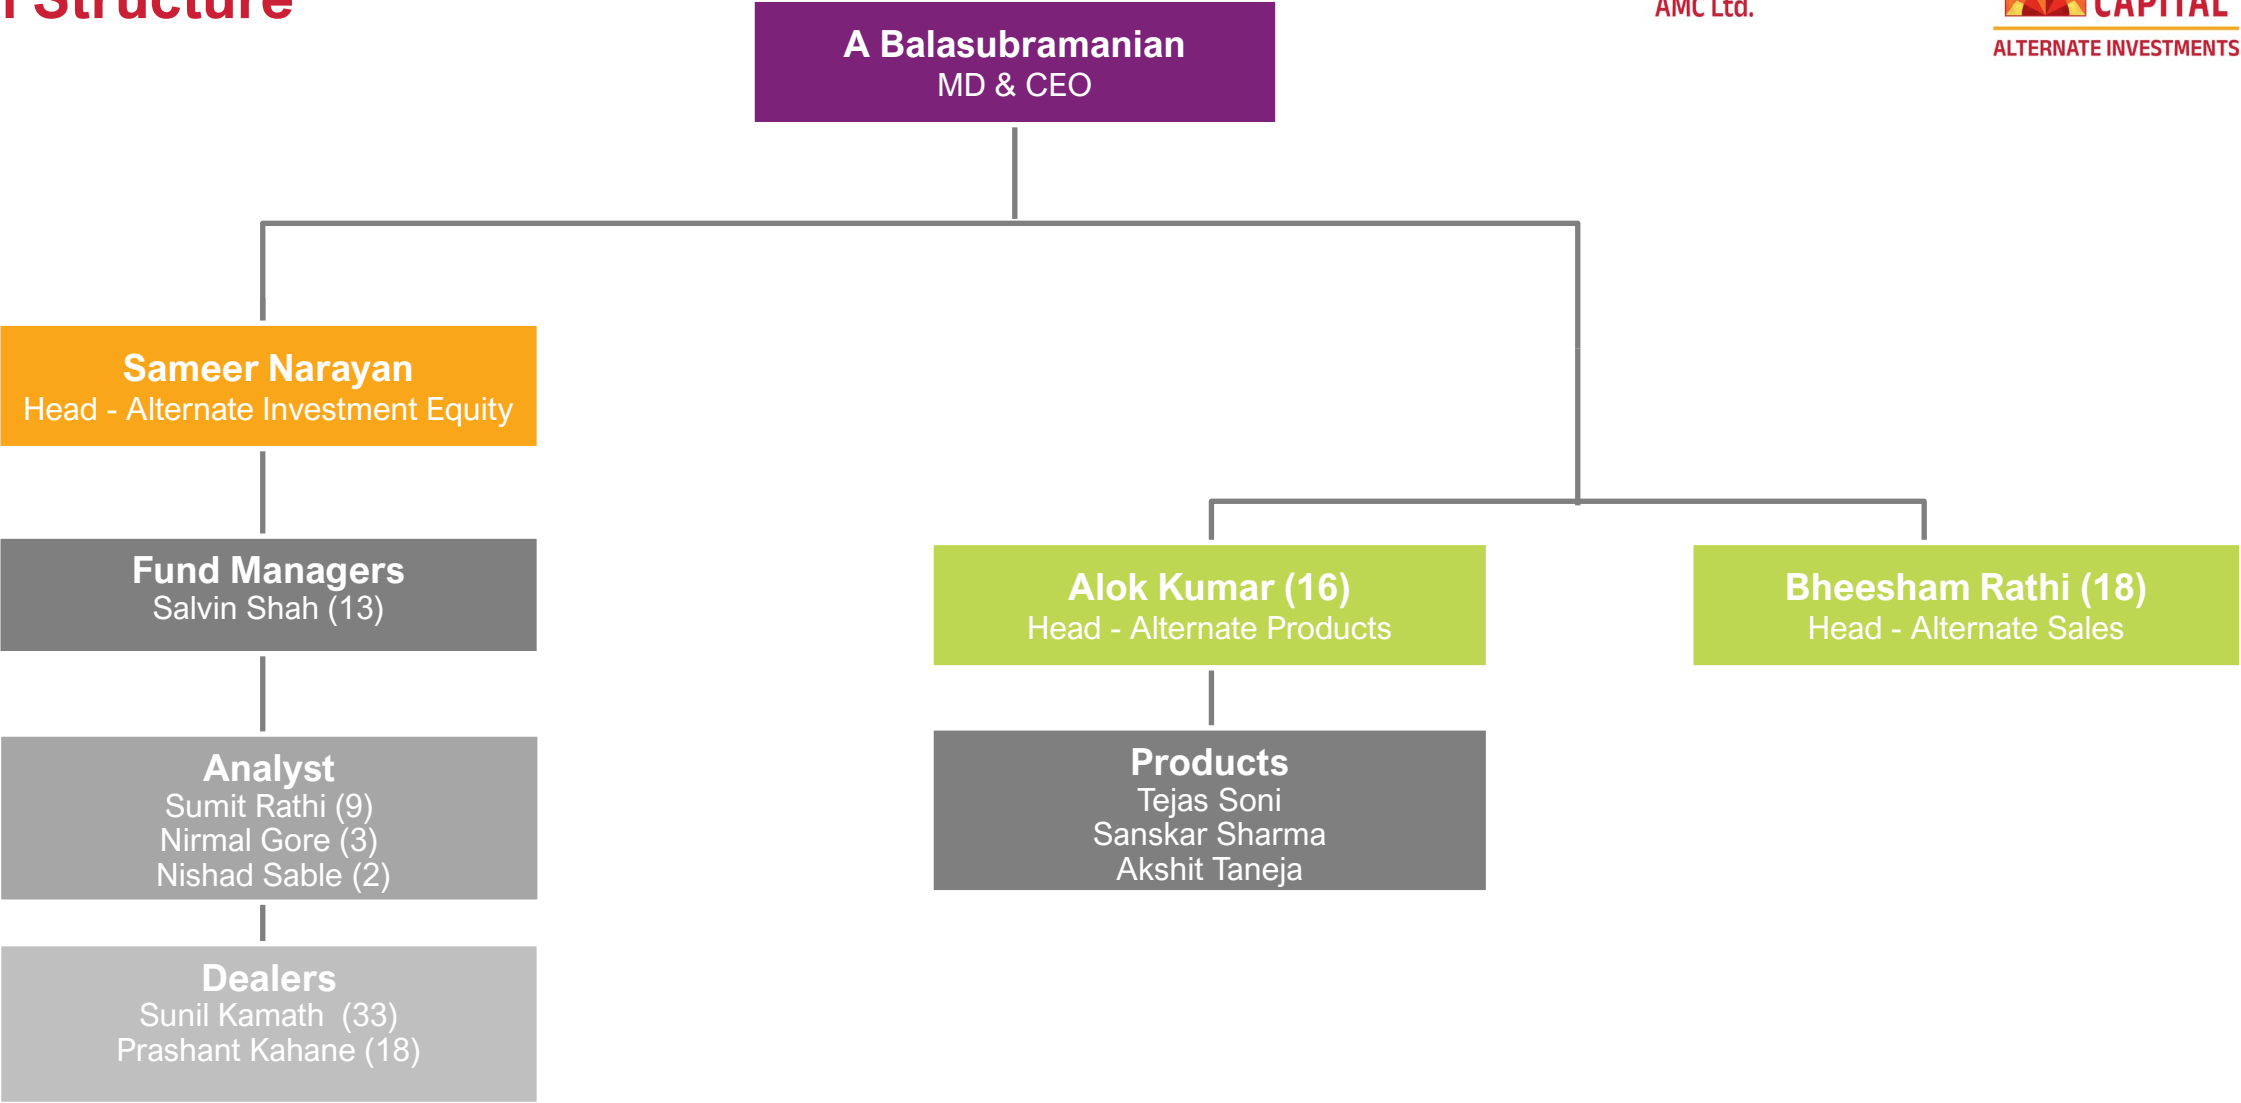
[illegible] Structure

AMC Ltd.

CAPITAL
ALTERNATE INVESTMENTS

A Balasubramanian
MD & CEO

Sameer Narayan
Head - Alternate Investment Equity

Fund Managers
Salvin Shah (13)

Analyst
Sumit Rathi (9)
Nirmal Gore (3)
Nishad Sable (2)

Dealers
Sunil Kamath (33)
Prashant Kahane (18)

Alok Kumar (16)
Head - Alternate Products

Products
Tejas Soni
Sanskar Sharma
Akshit Taneja

Bheesham Rathi (18)
Head - Alternate Sales